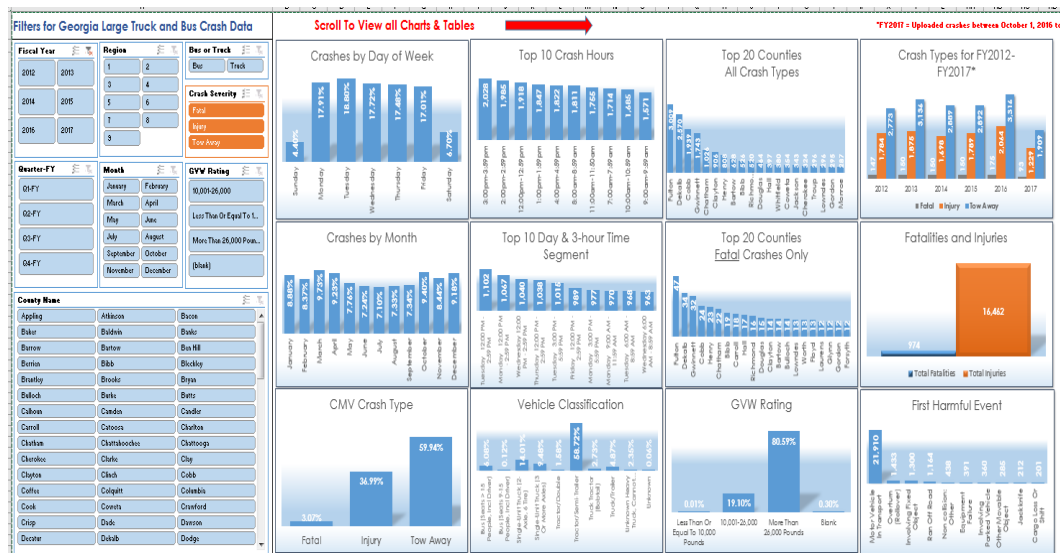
Filters for Georgia Large Truck and Bus Crash Data

Scroll To View all Charts & Tables

*FY2017 = Uploaded crashes between October 1, 2016 to

Fiscal Year
2012
2013
2014
2015
2016
2017

Region
1
2
3
4
5
6
7
8
9

Bus or Truck
Bus
Truck

Crash Severity
Fatal
Injury
Tow Away

Quarter-FY
Q1-FY
Q2-FY
Q3-FY
Q4-FY

Month
January
February
March
April
May
June
July
August
September
October
November
December

GVW Rating
10,001-26,000
Less Than Or Equal To ...
More Than 26,000 Poun...
(blank)

County Name
Appling
Atkinson
Bacon
Baker
Baldwin
Banks
Barrow
Bartow
Ben Hill
Berrien
Bibb
Bleckley
Brantley
Brooks
Bryan
Bulloch
Burke
Butts
Calhoun
Camden
Candler
Carroll
Catoosa
Charlton
Chatham
Chattahoochee
Chattooga
Cherokee
Clarke
Clay
Clayton
Clinch
Cobb
Coffee
Colquitt
Columbia
Cook
Coweta
Crawford
Crisp
Dade
Dawson
Decatur
Dekalb
Dodge

Crashes by Day of Week
4.40%
17.91%
18.80%
17.72%
17.48%
17.01%
6.70%
Sunday
Monday
Tuesday
Wednesday
Thursday
Friday
Saturday

Top 10 Crash Hours
2,028
1,962
1,918
1,847
1,822
1,811
1,765
1,744
1,685
1,571
3:00pm-3:59 pm
2:00pm-2:59 pm
12:00pm-12:59 pm
1:00pm-1:59 pm
4:00pm-4:59 pm
8:00am-8:59 am
11:00am-11:59 am
7:00am-7:59 am
10:00am-10:59 am
9:00am-9:59 am

Top 20 Counties
All Crash Types
Fulton
Dekalb
Gwinnett
Cobb
Chatham
Clayton
Henry
Bartow
Hall
Richmond
Douglas
Floyd
Whitfield
Coweta
Jackson
Cherokee
Troup
Lowndes
Gordon
Monroe

Crash Types for FY2012-FY2017*
1,784
2,773
1,876
3,134
1,498
2,807
1,767
2,892
2,044
3,314
1,229
1,707
2012
2013
2014
2015
2016
2017
Fatal
Injury
Tow Away

Crashes by Month
8.80%
8.37%
9.73%
9.23%
7.76%
7.24%
7.10%
7.35%
7.34%
9.40%
8.44%
9.18%
January
February
March
April
May
June
July
August
September
October
November
December

Top 10 Day & 3-hour Time Segment
1,102
1,067
1,040
1,038
1,018
989
977
970
968
963

Top 20 Counties
Fatal Crashes Only
Fulton
Dekalb
Gwinnett
Cobb
Chatham
Henry
Bartow
Carroll
Hall
Richmond
Douglas
Bartow
Bulloch
Jackson
Worth
Floyd
Lowndes
Glynn
Gordon
Forsyth

Fatalities and Injuries
974
16,462
Total Fatalities
Total Injuries

CMV Crash Type
3.07%
36.99%
59.94%
Fatal
Injury
Tow Away

Vehicle Classification
58.72%

GVW Rating
0.01%
19.10%
80.59%
0.30%
Less Than Or Equal To 10,000 Pounds
10,001-26,000
More Than 26,000 Pounds
Blank

First Harmful Event
21,910